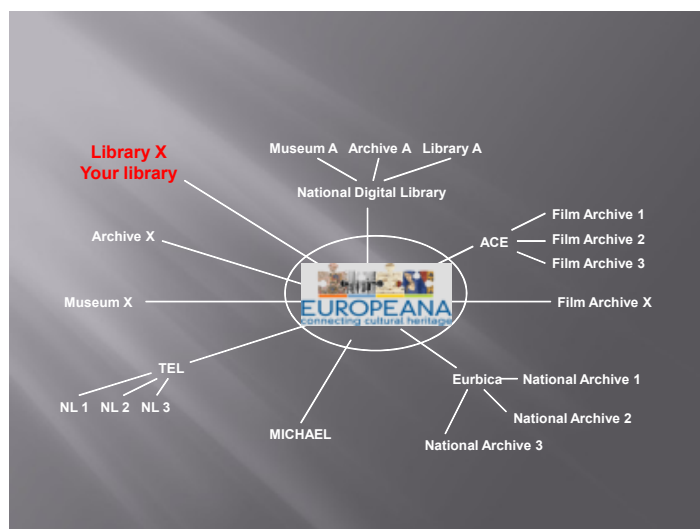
Library X
Your library

Museum A Archive A Library A

National Digital Library

Archive X

ACE

Film Archive 1
Film Archive 2
Film Archive 3

Museum X

EUROPEANA
connecting cultural heritage

Film Archive X

TEL

NL 1 NL 2 NL 3

MICHAEL

Eurbica

National Archive 1
National Archive 2
National Archive 3